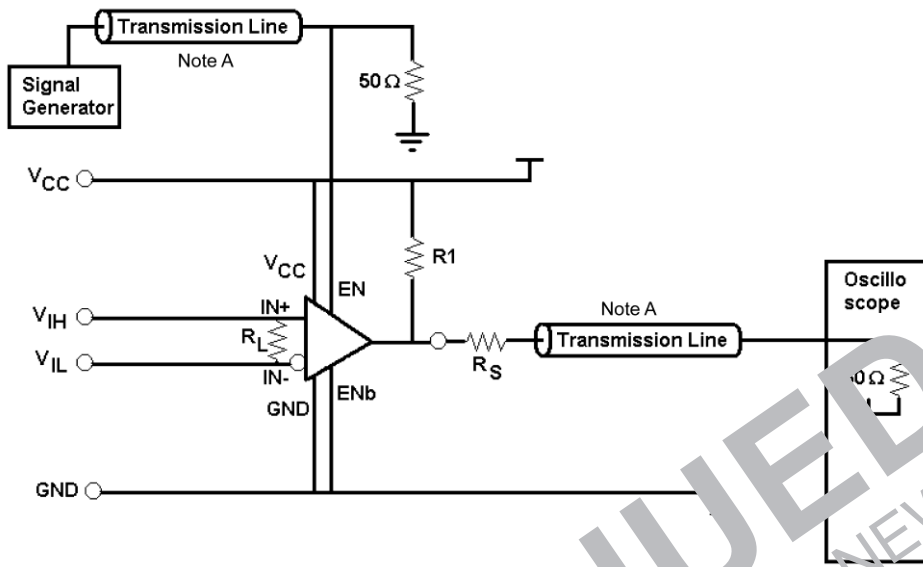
Transmission Line

Note A

Signal Generator

$50\,\Omega$

$V_{CC}$

$V_{CC}$

EN

R1

Oscillo scope

Note A

$V_{IH}$

IN+

$R_L$

Transmission Line

$V_{IL}$

$R_S$

IN-

ENb

$50\,\Omega$

GND

GND

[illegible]